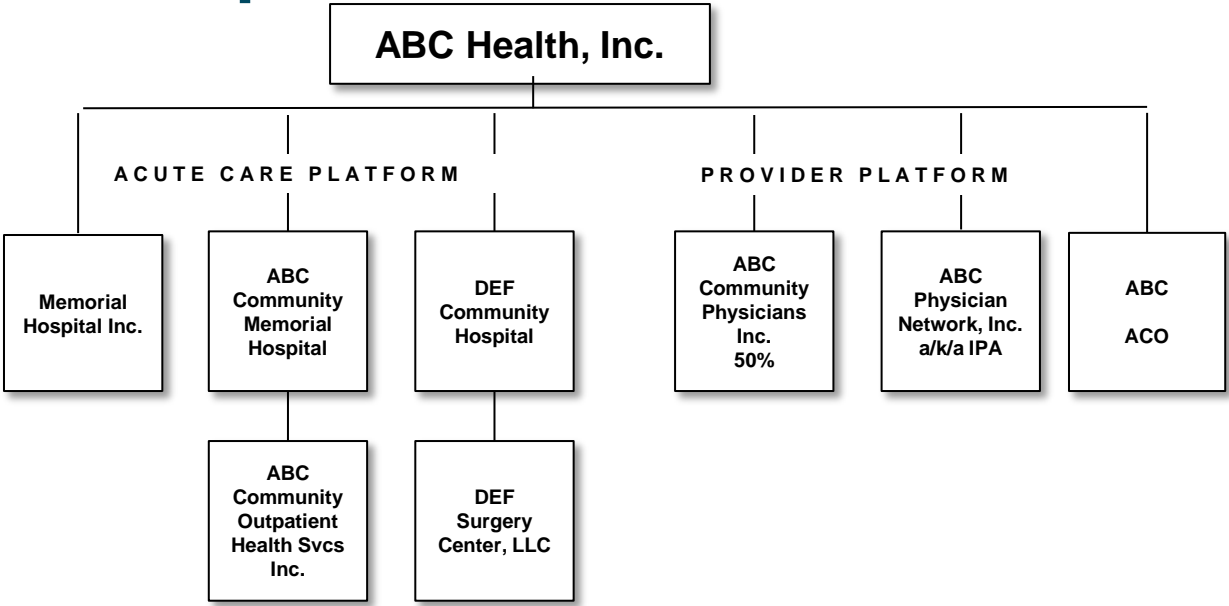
ABC Health, Inc.

ACUTE CARE PLATFORM

PROVIDER PLATFORM

Memorial Hospital Inc.

ABC Community Memorial Hospital

DEF Community Hospital

ABC Community Physicians Inc. 50%

ABC Physician Network, Inc. a/k/a IPA

ABC ACO

ABC Community Outpatient Health Svcs Inc.

DEF Surgery Center, LLC